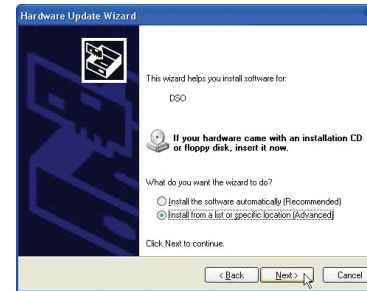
Hardware Update Wizard

This wizard helps you install software for:

DSO

If your hardware came with an installation CD or floppy disk, insert it now.

What do you want the wizard to do?

Install the software automatically (Recommended)

Install from a list or specific location (Advanced)

Click Next to continue.

< Back Next > Cancel